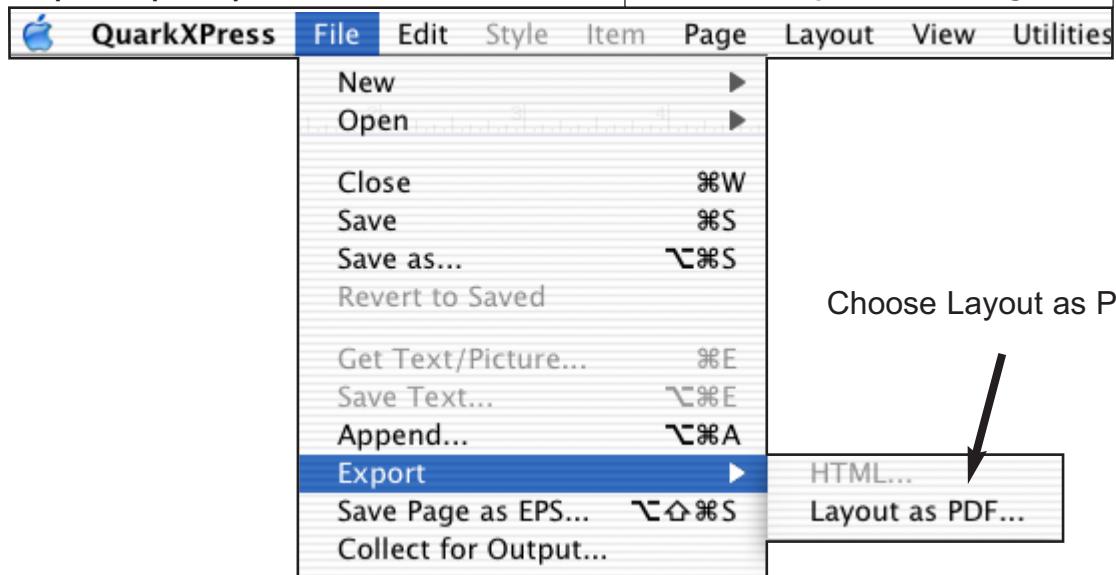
QuarkXPress File Edit Style Item Page Layout View Utilities

New
Open

Close ⌘W
Save ⌘S
Save as... ⌥⌘S
Revert to Saved

Get Text/Picture... ⌘E
Save Text... ⌥⌘E
Append... ⌥⌘A
Export
Save Page as EPS... ⌥⇧⌘S
Collect for Output...

HTML...
Layout as PDF...

Choose Layout as P